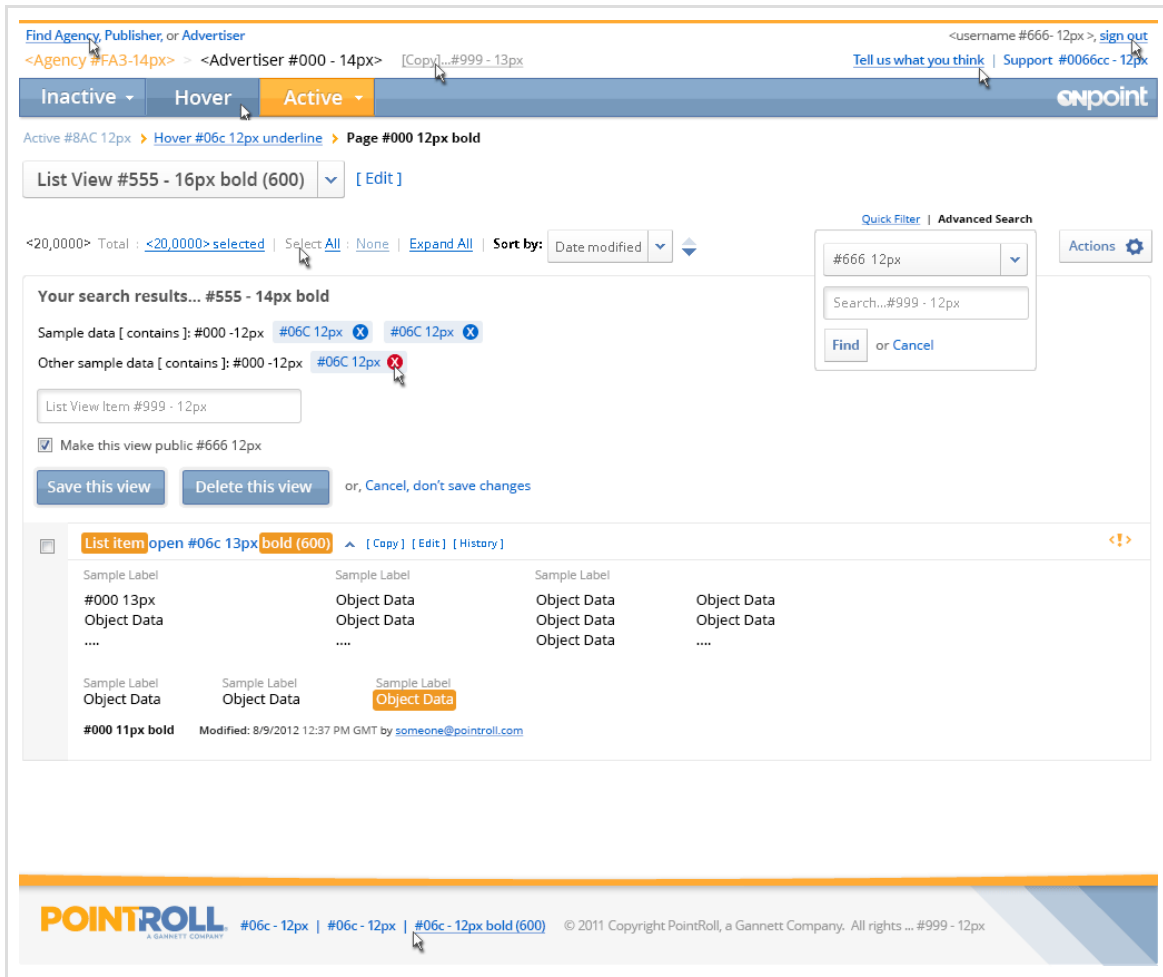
Find Agency, Publisher, or Advertiser
<Agency #FA3-14px> > <Advertiser #000 - 14px> [Copy]...#999 - 13px

<username #666- 12px >, sign out
Tell us what you think | Support #0066cc - 12px

Inactive ▾ Hover Active ▾
ONpoint

Active #8AC 12px > Hover #06c 12px underline > Page #000 12px bold

List View #555 - 16px bold (600) [ Edit ]

Quick Filter | Advanced Search

<20,0000> Total : <20,0000> selected | Select All : None | Expand All | Sort by: Date modified

#666 12px
Search...#999 - 12px
Find or Cancel

Actions

Your search results... #555 - 14px bold
Sample data [ contains ]: #000 -12px #06C 12px #06C 12px
Other sample data [ contains ]: #000 -12px #06C 12px

List View Item #999 - 12px
Make this view public #666 12px

Save this view Delete this view or, Cancel, don't save changes

List item open #06c 13px bold (600) [ Copy ] [ Edit ] [ History ]

Sample Label
#000 13px
Object Data
....

Sample Label
Object Data
Object Data
....

Sample Label
Object Data
Object Data
Object Data

Object Data
Object Data
....

Sample Label
Object Data

Sample Label
Object Data

Sample Label
Object Data

#000 11px bold Modified: 8/9/2012 12:37 PM GMT by someone@pointroll.com

POINTROLL A GANNETT COMPANY #06c - 12px | #06c - 12px | #06c - 12px bold (600) © 2011 Copyright PointRoll, a Gannett Company. All rights ... #999 - 12px